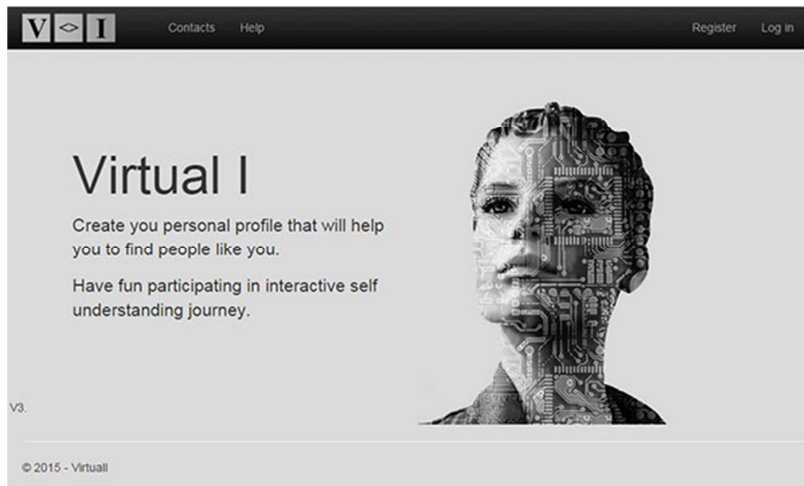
V <> I

Contacts Help

Register Log in

Virtual I

Create you personal profile that will help you to find people like you.

Have fun participating in interactive self understanding journey.

V3.

© 2015 - VirtualI